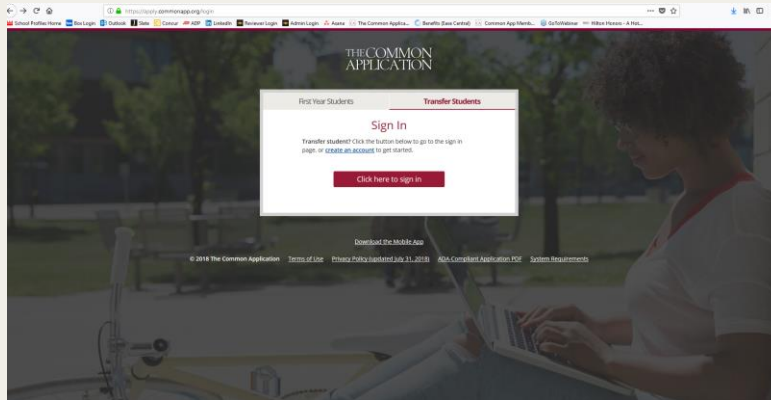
https://apply.commonapp.org/login

School Profiles Home Box Login Outlook Slate Concur ADP LinkedIn Reviewer Login Admin Login Asana The Common Applica... Benefits (Ewa Central) Common App Memb... GoToWebinar Hilton Honors - A Hot...

THE COMMON APPLICATION

First Year Students | Transfer Students

Sign In

Transfer student? Click the button below to go to the sign in page, or create an account to get started.

Click here to sign in

Download the Mobile App

© 2018 The Common Application Terms of Use Privacy Policy (updated July 31, 2018) ADA Compliant Application PDF System Requirements